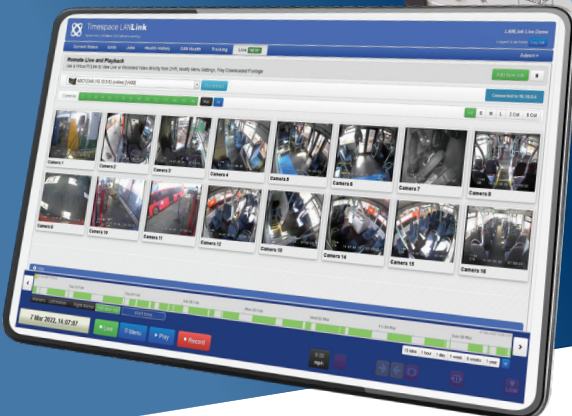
Timespace LiVELink

LiVELink Live Demo

Current Status

Live

Remote Live and Playback

Camera 1

Camera 2

Camera 3

Camera 4

Camera 5

Camera 6

Camera 7

Camera 8

Camera 9

Camera 10

Camera 11

Camera 12

Camera 13

Camera 14

Camera 15

Camera 16

7 Mar 2022, 14:07:07

Live

Play

Record

High